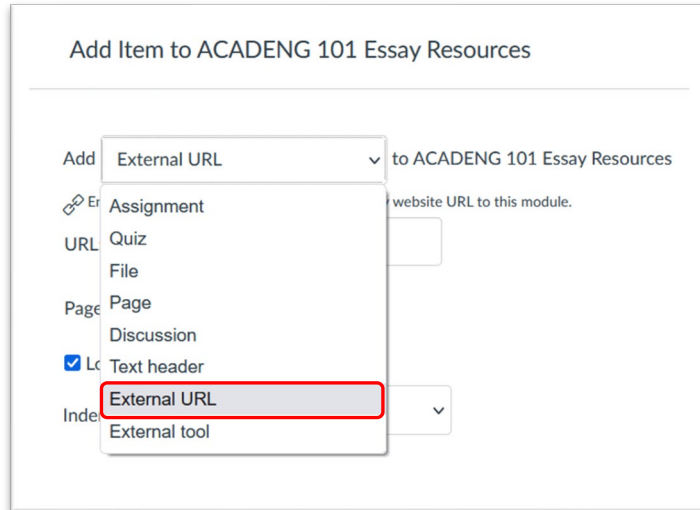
Add Item to ACADENG 101 Essay Resources

Add External URL to ACADENG 101 Essay Resources

En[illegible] website URL to this module.

URL

Page

Lo

Inde

Assignment
Quiz
File
Page
Discussion
Text header
External URL
External tool